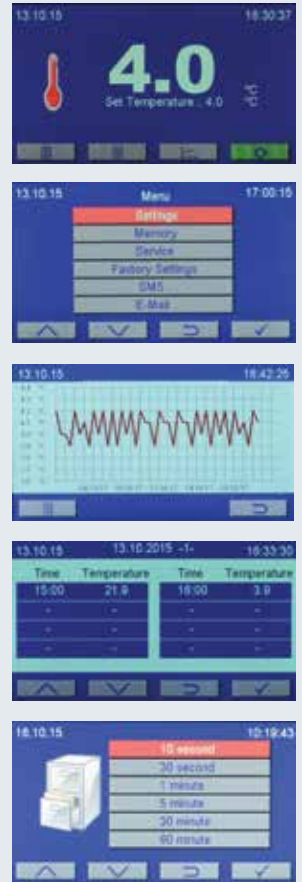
13.10.15
18:30:37
4.0
Set Temperature : 4.0
°C

13.10.15
Menu
17:00:15
Settings
Memory
Service
Factory Settings
SMS
E-Mail

13.10.15
18:42:25

13.10.15
13.10.2015 -1-
16:33:30

| Time | Temperature | Time | Temperature |
|---|---|---|---|
| 15:00 | 21.9 | 16:00 | 3.9 |
| - | - | - | - |
| - | - | - | - |
| - | - | - | - |

16.10.15
10:19:43
15 second
30 second
1 minute
5 minute
30 minute
60 minute